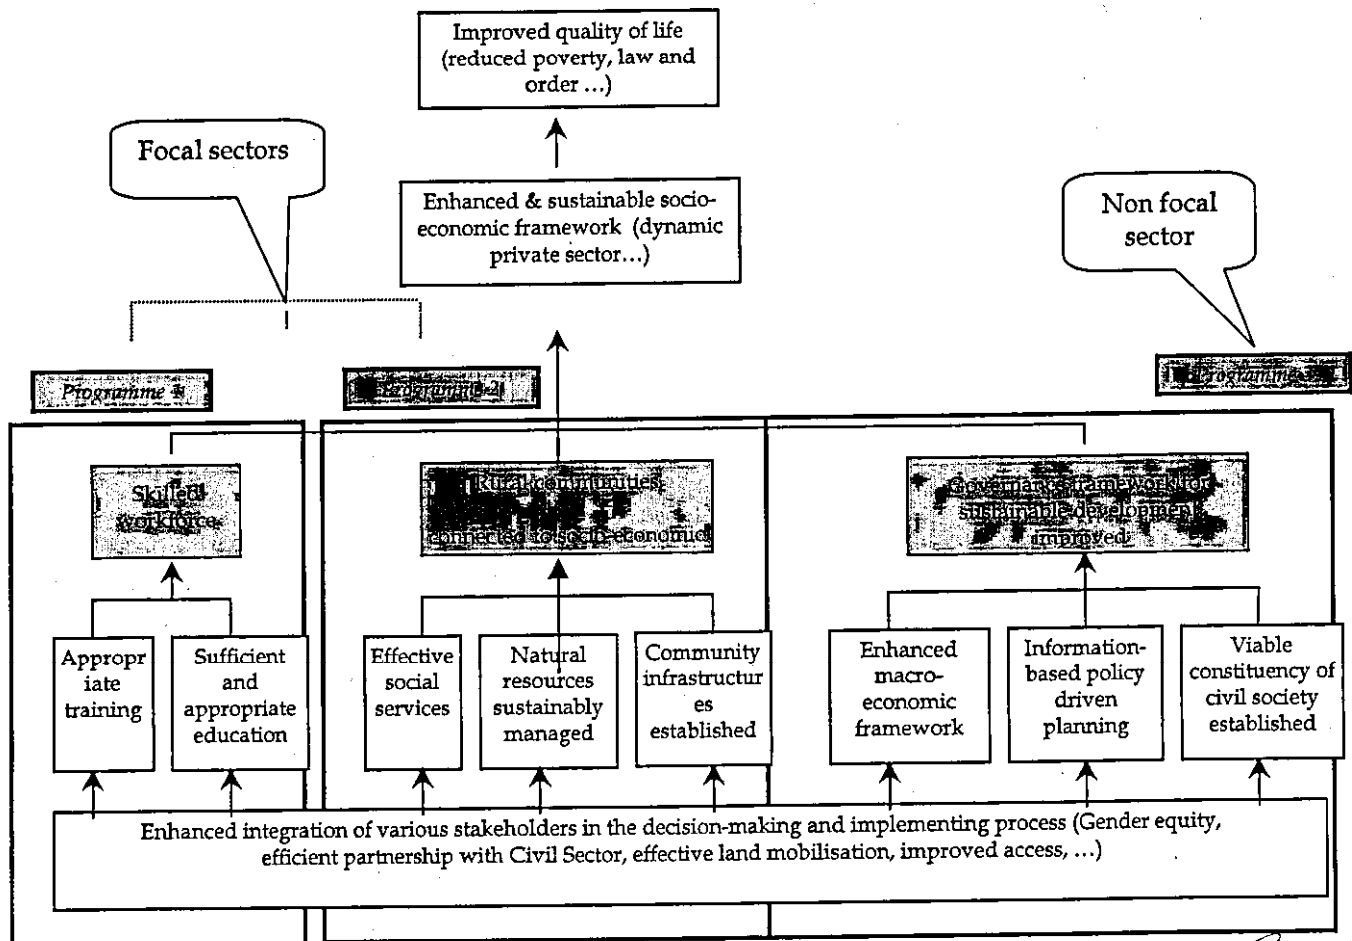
Improved quality of life (reduced poverty, law and order ...)

Focal sectors

Enhanced & sustainable socio-economic framework (dynamic private sector...)

Non focal sector

Programme 1

Programme 2

Programme 3

Skilled workforce

Rural communities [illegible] connected to socio-economic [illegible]

Governance framework for sustainable development improved

Appropriate training

Sufficient and appropriate education

Effective social services

Natural resources sustainably managed

Community infrastructures established

Enhanced macro-economic framework

Information-based policy driven planning

Viable constituency of civil society established

Enhanced integration of various stakeholders in the decision-making and implementing process (Gender equity, efficient partnership with Civil Sector, effective land mobilisation, improved access, ...)